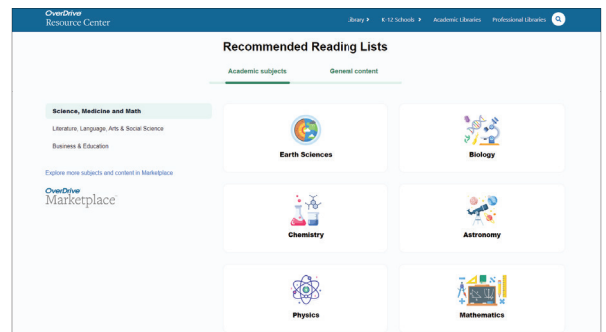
OverDrive
Resource Center

Library ›  K-12 Schools ›  Academic Libraries  Professional Libraries

Recommended Reading Lists

Academic subjects  General content

Science, Medicine and Math

Literature, Language, Arts & Social Science

Business & Education

Explore more subjects and content in Marketplace

OverDrive
Marketplace

Earth Sciences

Biology

Chemistry

Astronomy

Physics

Mathematics